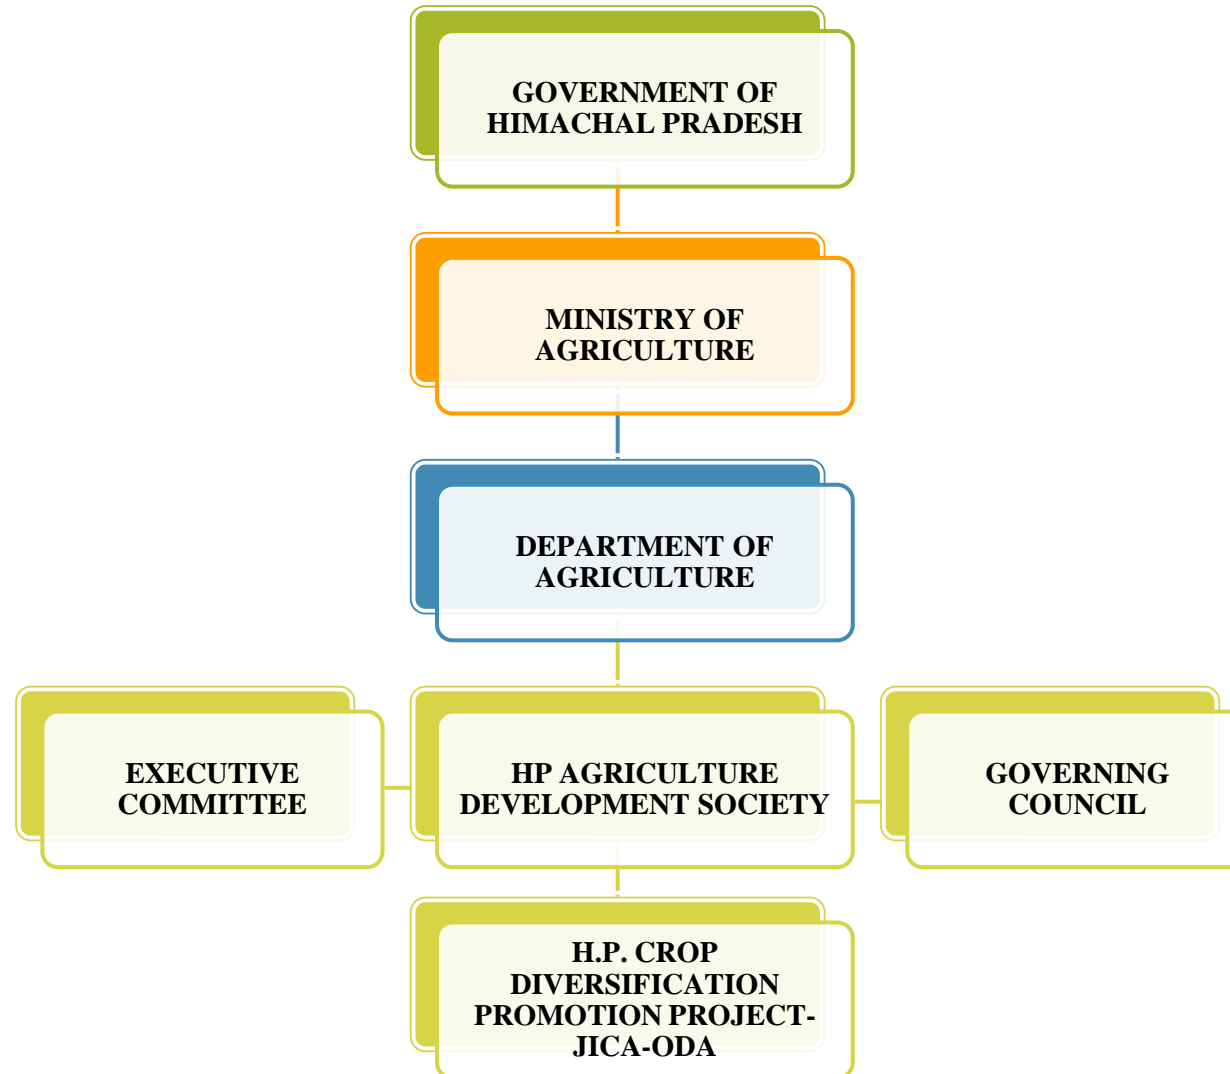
GOVERNMENT OF HIMACHAL PRADESH

MINISTRY OF AGRICULTURE

DEPARTMENT OF AGRICULTURE

EXECUTIVE COMMITTEE

HP AGRICULTURE DEVELOPMENT SOCIETY

GOVERNING COUNCIL

H.P. CROP DIVERSIFICATION PROMOTION PROJECT-JICA-ODA